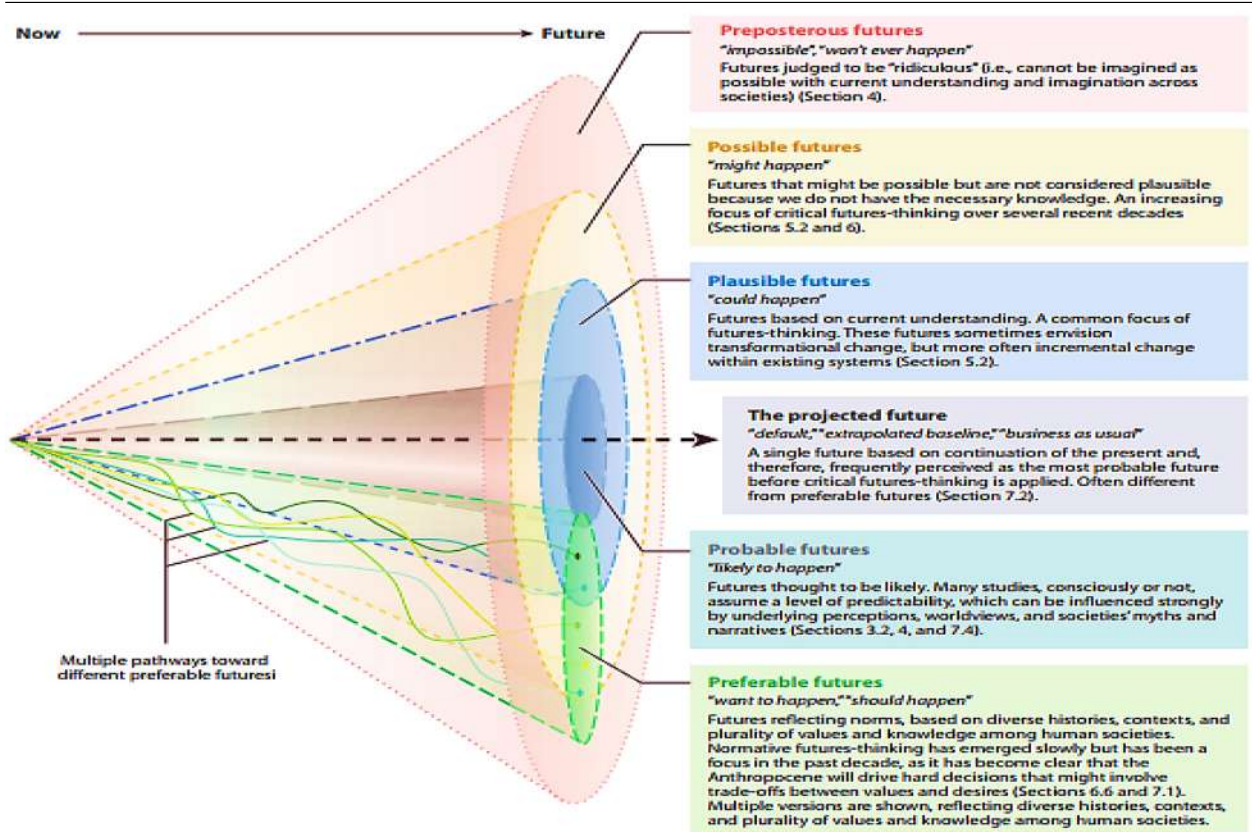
Now Future

Preposterous futures
"impossible", "won't ever happen"
Futures judged to be "ridiculous" (i.e., cannot be imagined as possible with current understanding and imagination across societies) (Section 4).

Possible futures
"might happen"
Futures that might be possible but are not considered plausible because we do not have the necessary knowledge. An increasing focus of critical futures-thinking over several recent decades (Sections 5.2 and 6).

Plausible futures
"could happen"
Futures based on current understanding. A common focus of futures-thinking. These futures sometimes envision transformational change, but more often incremental change within existing systems (Section 5.2).

The projected future
"default," "extrapolated baseline," "business as usual"
A single future based on continuation of the present and, therefore, frequently perceived as the most probable future before critical futures-thinking is applied. Often different from preferable futures (Section 7.2).

Probable futures
"likely to happen"
Futures thought to be likely. Many studies, consciously or not, assume a level of predictability, which can be influenced strongly by underlying perceptions, worldviews, and societies' myths and narratives (Sections 3.2, 4, and 7.4).

Multiple pathways toward different preferable futuresi

Preferable futures
"want to happen," "should happen"
Futures reflecting norms, based on diverse histories, contexts, and plurality of values and knowledge among human societies. Normative futures-thinking has emerged slowly but has been a focus in the past decade, as it has become clear that the Anthropocene will drive hard decisions that might involve trade-offs between values and desires (Sections 6.6 and 7.1). Multiple versions are shown, reflecting diverse histories, contexts, and plurality of values and knowledge among human societies.